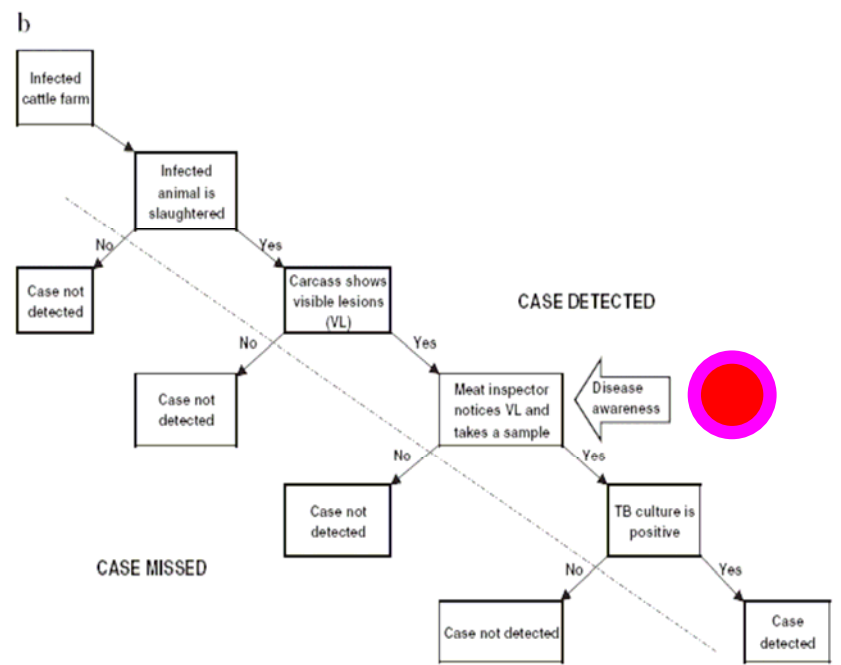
b

Infected cattle farm

Infected animal is slaughtered

No

Yes

Case not detected

Carcass shows visible lesions (VL)

CASE DETECTED

No

Yes

Case not detected

Meat inspector notices VL and takes a sample

Disease awareness

No

Yes

Case not detected

TB culture is positive

CASE MISSED

No

Yes

Case not detected

Case detected